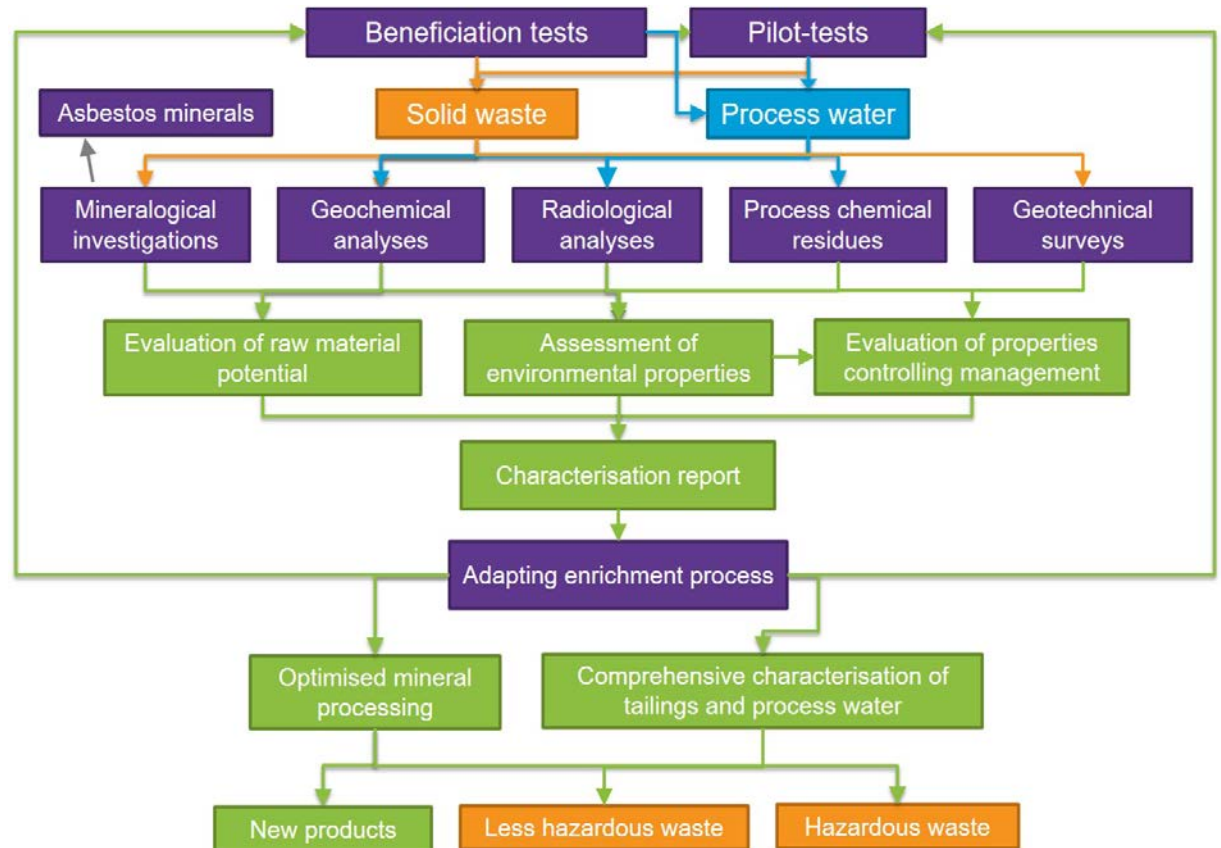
Beneficiation tests
Pilot-tests
Asbestos minerals
Solid waste
Process water
Mineralogical investigations
Geochemical analyses
Radiological analyses
Process chemical residues
Geotechnical surveys
Evaluation of raw material potential
Assessment of environmental properties
Evaluation of properties controlling management
Characterisation report
Adapting enrichment process
Optimised mineral processing
Comprehensive characterisation of tailings and process water
New products
Less hazardous waste
Hazardous waste